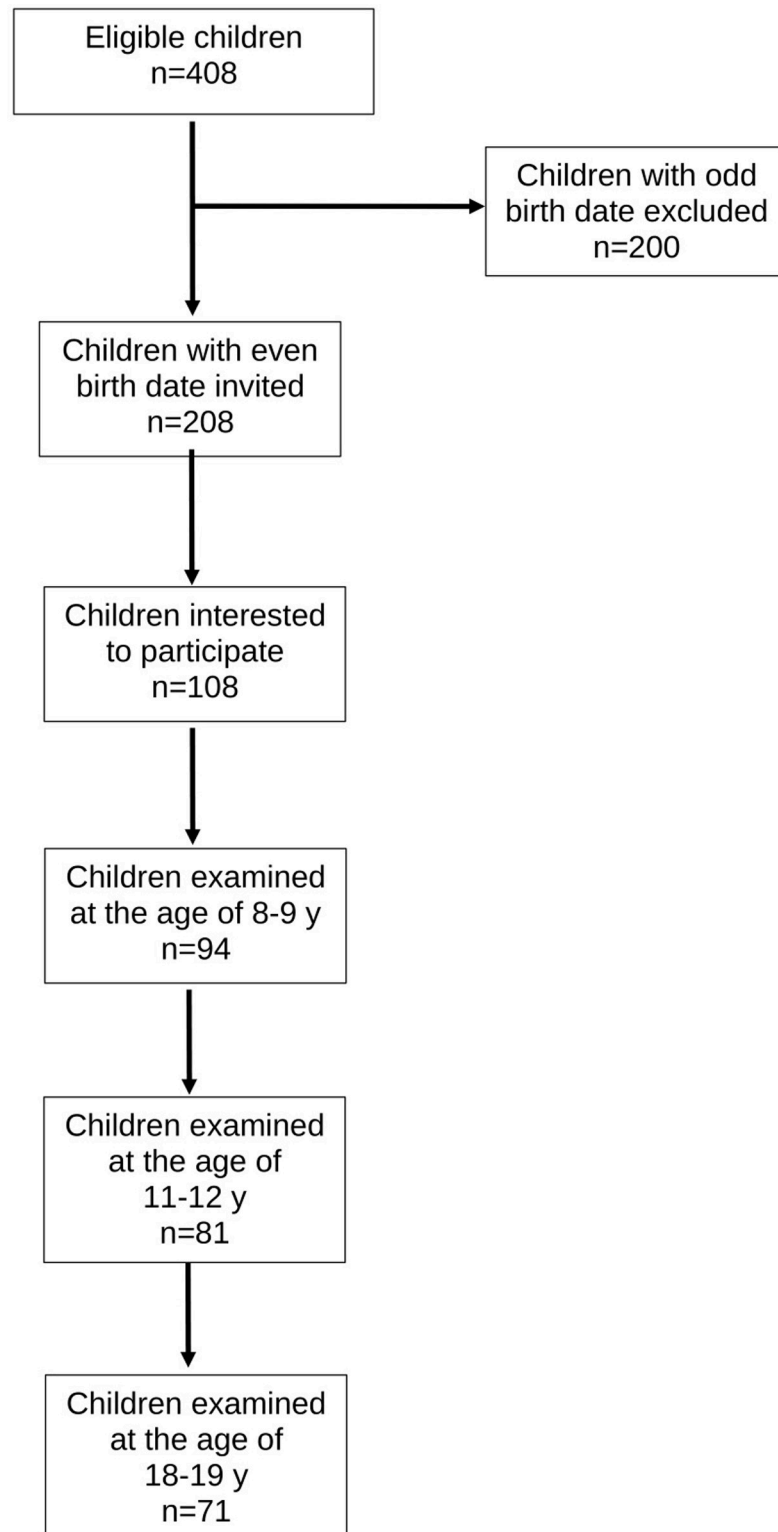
Eligible children
n=408

Children with odd birth date excluded
n=200

Children with even birth date invited
n=208

Children interested to participate
n=108

Children examined at the age of 8-9 y
n=94

Children examined at the age of 11-12 y
n=81

Children examined at the age of 18-19 y
n=71